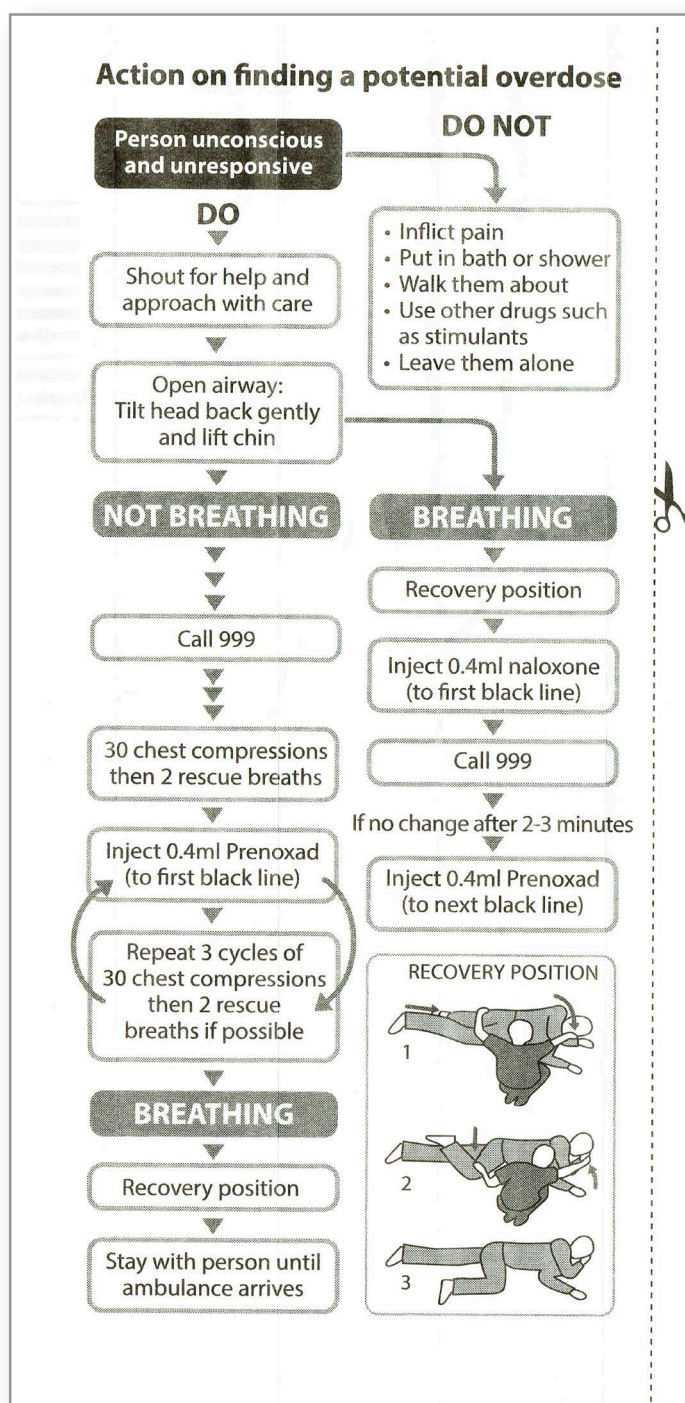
Action on finding a potential overdose

Person unconscious and unresponsive

DO NOT

- Inflict pain
- Put in bath or shower
- Walk them about
- Use other drugs such as stimulants
- Leave them alone

DO

Shout for help and approach with care

Open airway: Tilt head back gently and lift chin

NOT BREATHING

Call 999

30 chest compressions then 2 rescue breaths

Inject 0.4ml Prenoxad (to first black line)

Repeat 3 cycles of 30 chest compressions then 2 rescue breaths if possible

BREATHING

Recovery position

Stay with person until ambulance arrives

BREATHING

Recovery position

Inject 0.4ml naloxone (to first black line)

Call 999

If no change after 2-3 minutes

Inject 0.4ml Prenoxad (to next black line)

RECOVERY POSITION

1

2

3